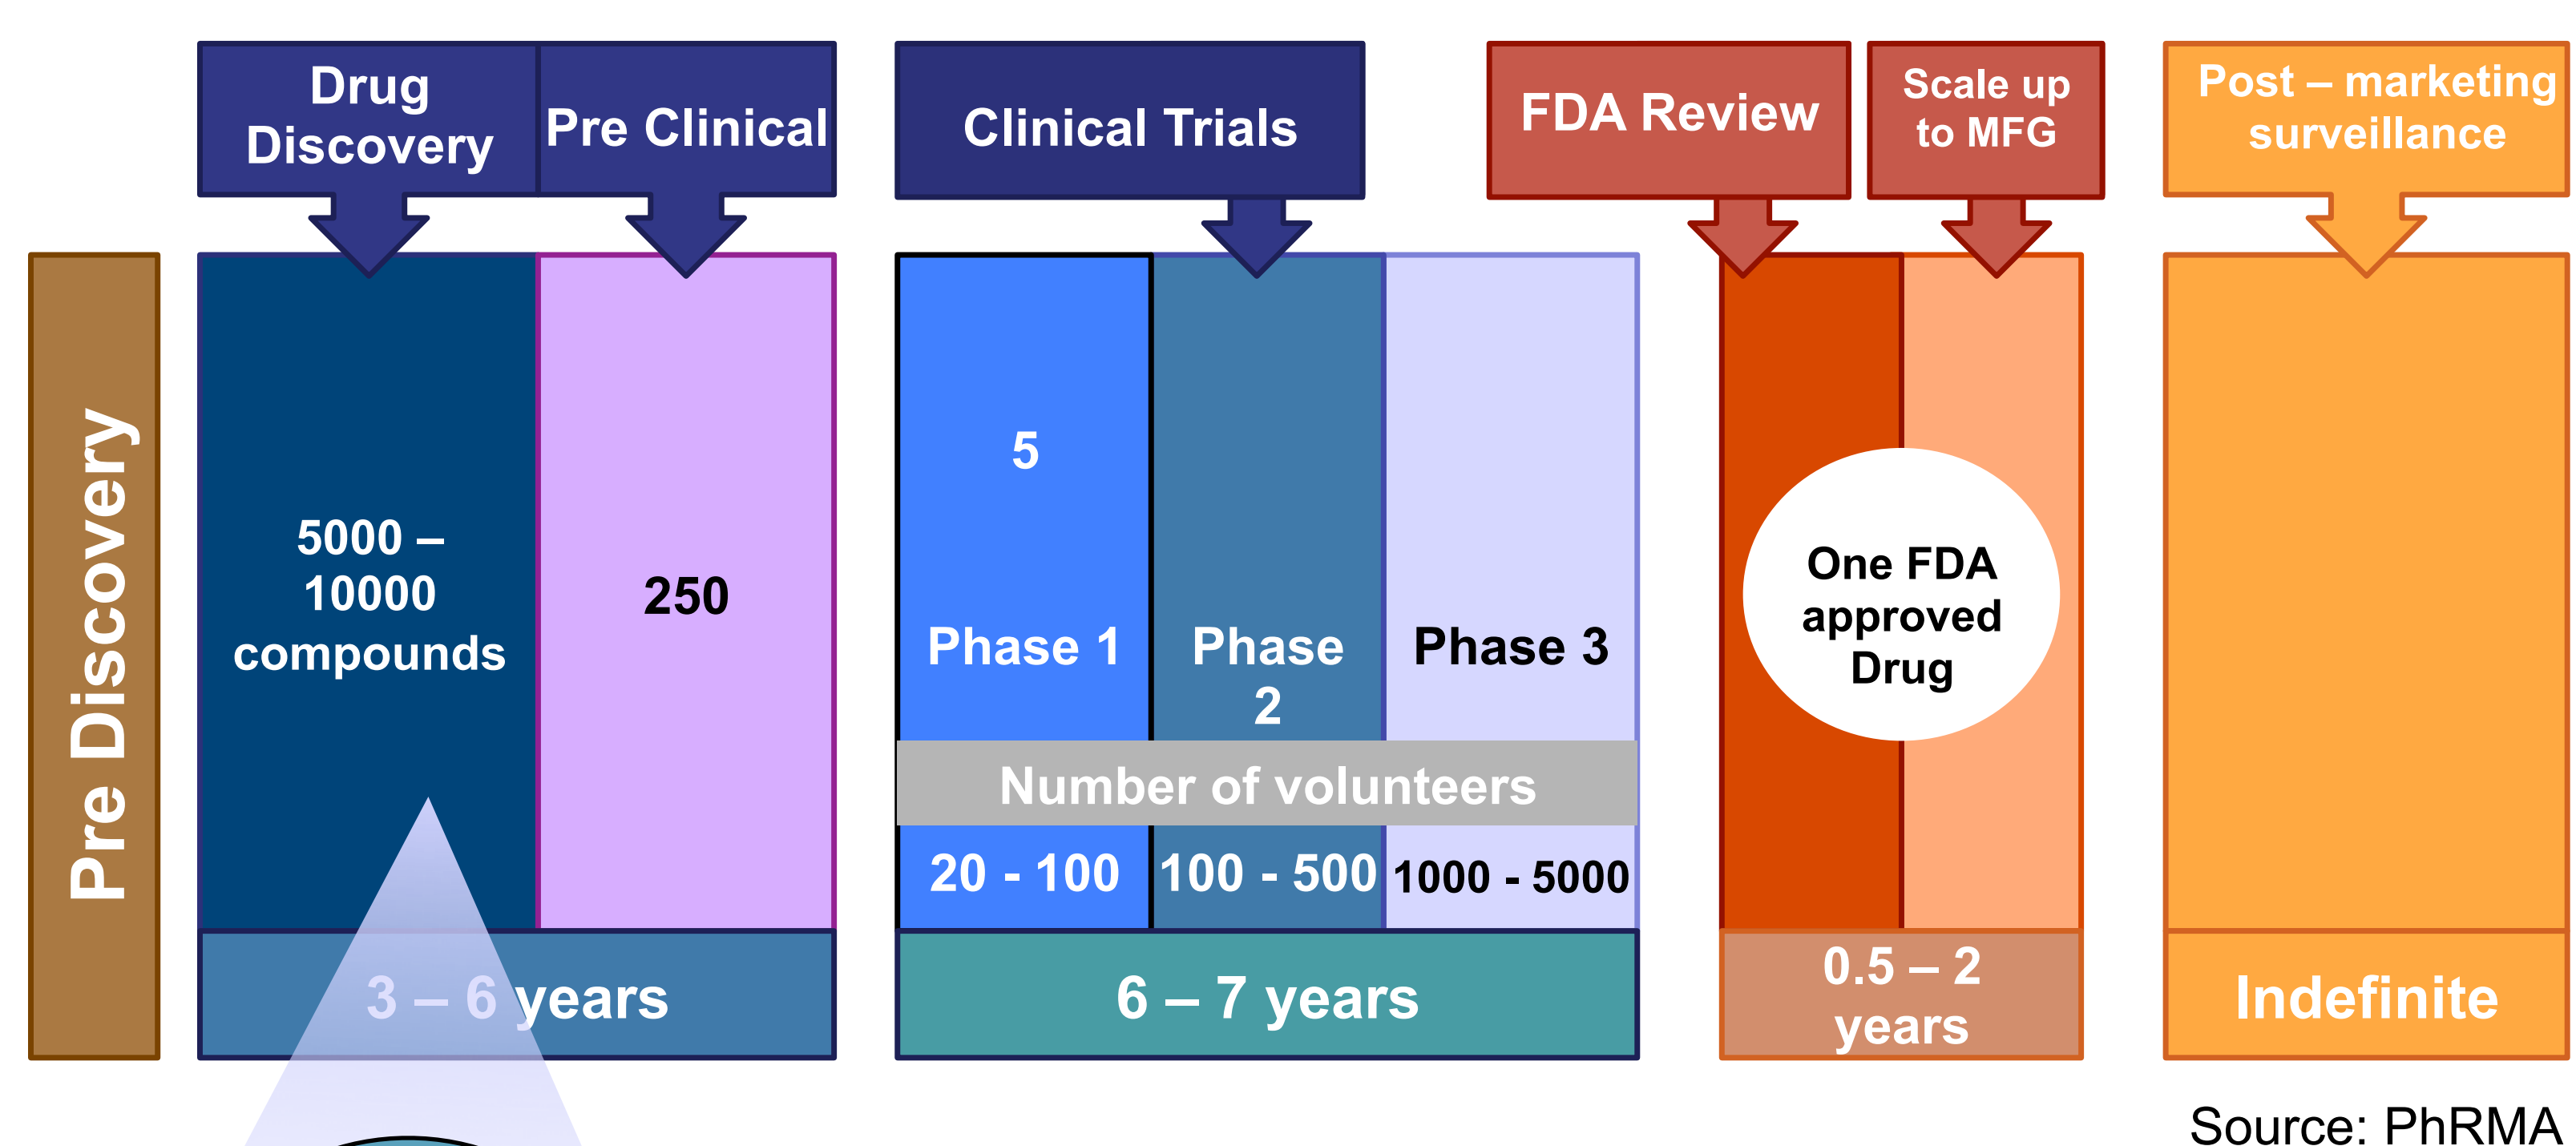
Pre Discovery

Drug Discovery

Pre Clinical

5000 – 10000 compounds

250

3 – 6 years

Clinical Trials

5

Phase 1

Phase 2

Phase 3

Number of volunteers

20 - 100

100 - 500

1000 - 5000

6 – 7 years

FDA Review

Scale up to MFG

One FDA approved Drug

0.5 – 2 years

Post – marketing surveillance

Indefinite

Source: PhRMA